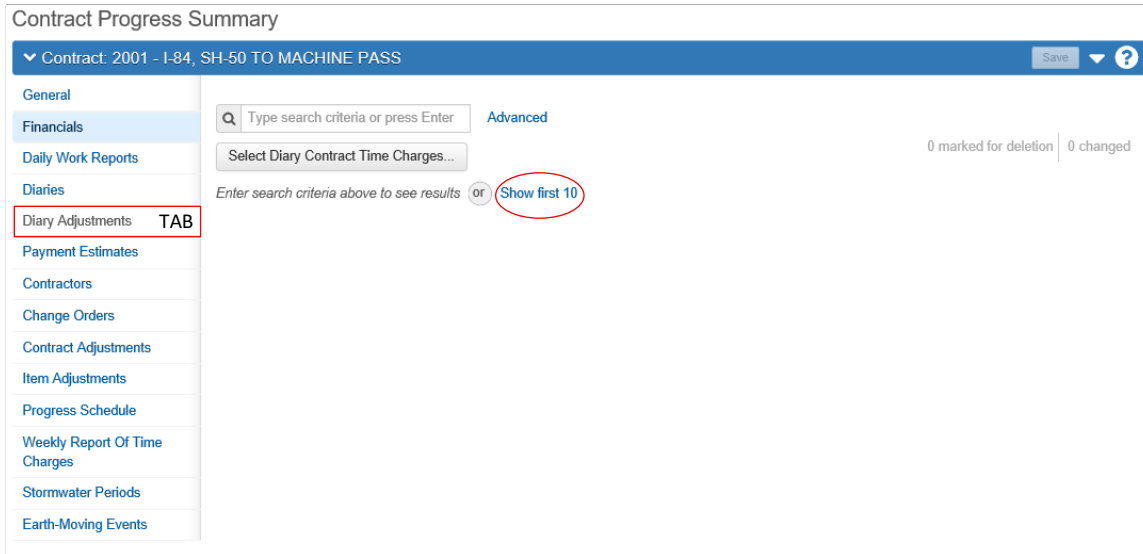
Contract Progress Summary

Contract: 2001 - I-84, SH-50 TO MACHINE PASS

Save

?

General

Financials

Daily Work Reports

Diaries

Diary Adjustments TAB

Payment Estimates

Contractors

Change Orders

Contract Adjustments

Item Adjustments

Progress Schedule

Weekly Report Of Time Charges

Stormwater Periods

Earth-Moving Events

Type search criteria or press Enter

Advanced

Select Diary Contract Time Charges...

0 marked for deletion

0 changed

Enter search criteria above to see results or Show first 10